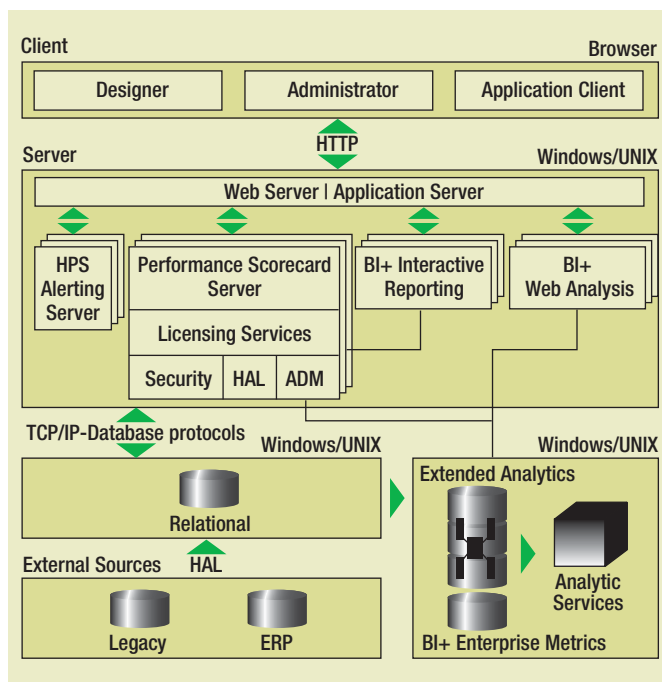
Client

Browser

Designer

Administrator

Application Client

HTTP

Server

Windows/UNIX

Web Server | Application Server

HPS Alerting Server

Performance Scorecard Server

Licensing Services

Security

HAL

ADM

BI+ Interactive Reporting

BI+ Web Analysis

TCP/IP-Database protocols

Windows/UNIX

Relational

External Sources

HAL

Legacy

ERP

Windows/UNIX

Extended Analytics

Analytic Services

BI+ Enterprise Metrics